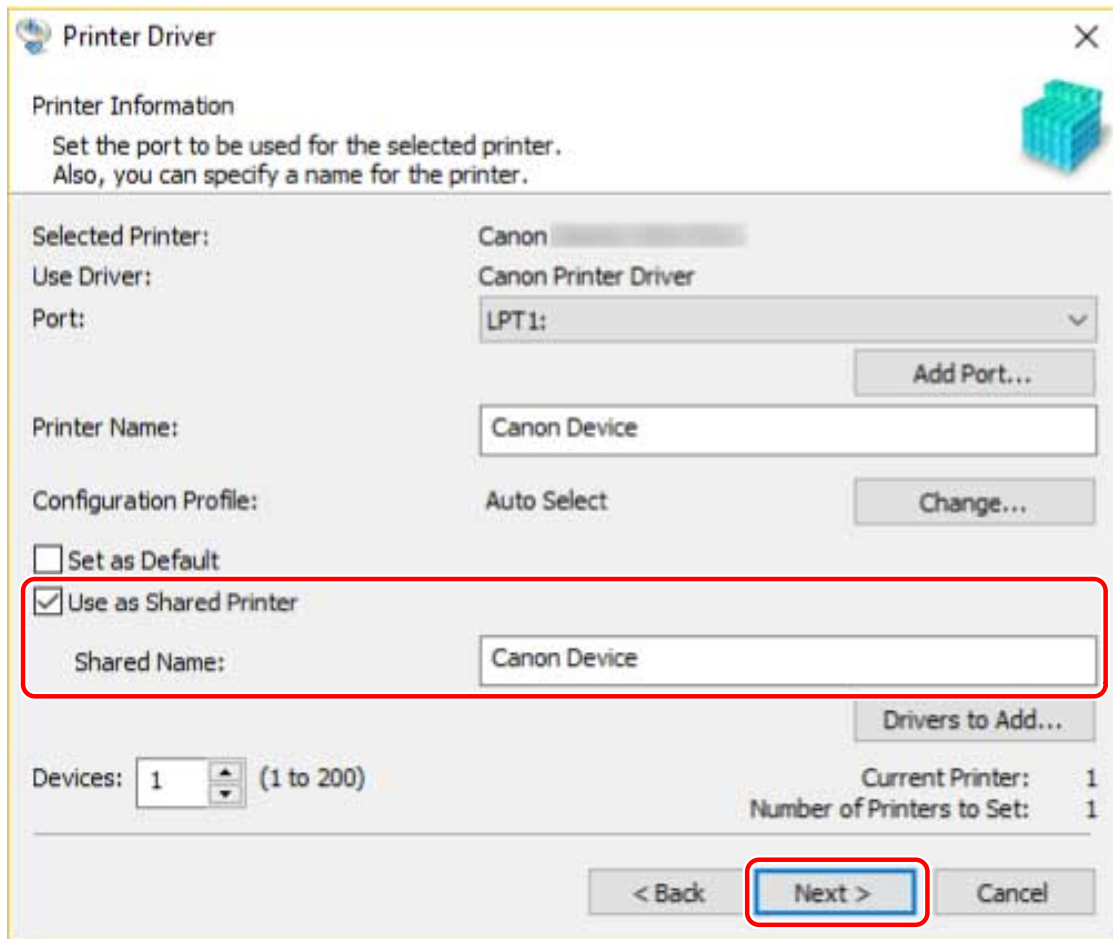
Printer Driver

Printer Information
Set the port to be used for the selected printer.
Also, you can specify a name for the printer.

Selected Printer: Canon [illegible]
Use Driver: Canon Printer Driver
Port: LPT1:
Add Port...
Printer Name: Canon Device
Configuration Profile: Auto Select
Change...
Set as Default
Use as Shared Printer
Shared Name: Canon Device
Drivers to Add...
Devices: 1 (1 to 200)
Current Printer: 1
Number of Printers to Set: 1

< Back
Next >
Cancel